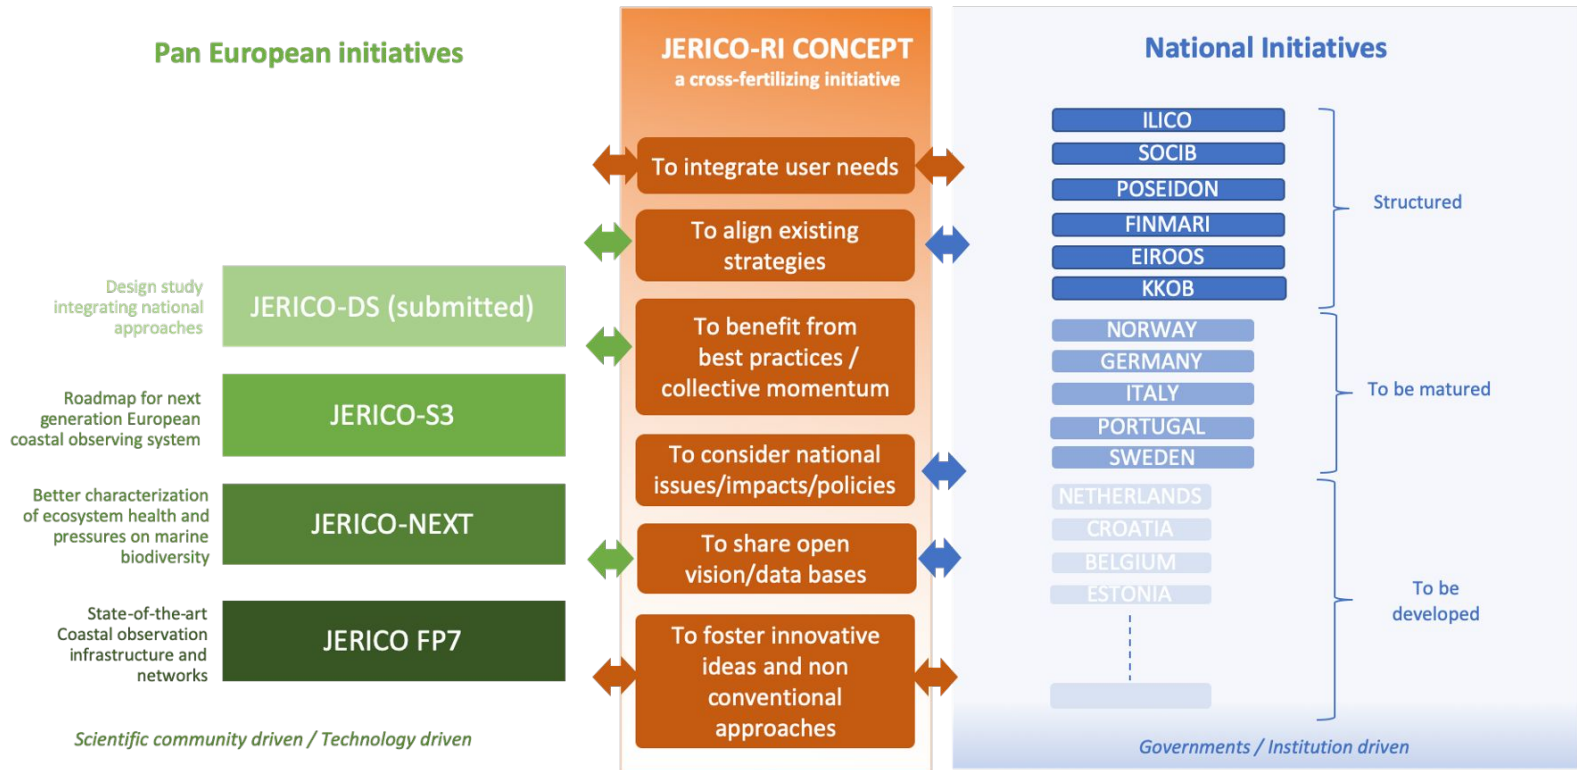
Pan European initiatives

Design study integrating national approaches

JERICO-DS (submitted)

Roadmap for next generation European coastal observing system

JERICO-S3

Better characterization of ecosystem health and pressures on marine biodiversity

JERICO-NEXT

State-of-the-art Coastal observation infrastructure and networks

JERICO FP7

Scientific community driven / Technology driven

JERICO-RI CONCEPT
a cross-fertilizing initiative

To integrate user needs

To align existing strategies

To benefit from best practices / collective momentum

To consider national issues/impacts/policies

To share open vision/data bases

To foster innovative ideas and non conventional approaches

National Initiatives

ILICO
SOCIB
POSEIDON
FINMARI
EIROOS
KKOB

Structured

NORWAY
GERMANY
ITALY
PORTUGAL
SWEDEN

To be matured

NETHERLANDS
CROATIA
BELGIUM
ESTONIA

To be developed

Governments / Institution driven